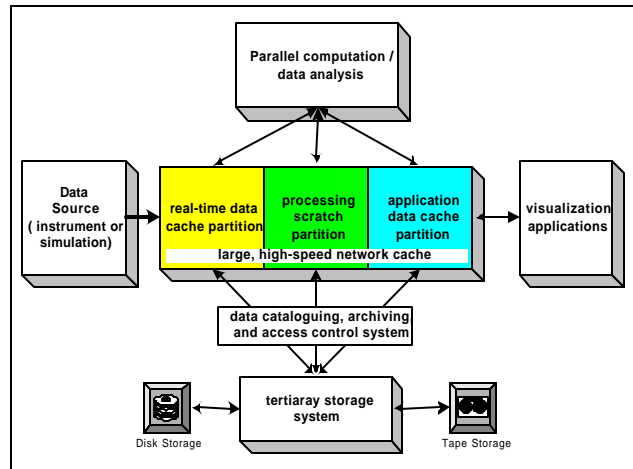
Parallel computation / data analysis

Data Source ( instrument or simulation)

real-time data cache partition

processing scratch partition

application data cache partition

large, high-speed network cache

visualization applications

data cataloguing, archiving and access control system

tertiaray storage system

Disk Storage

Tape Storage